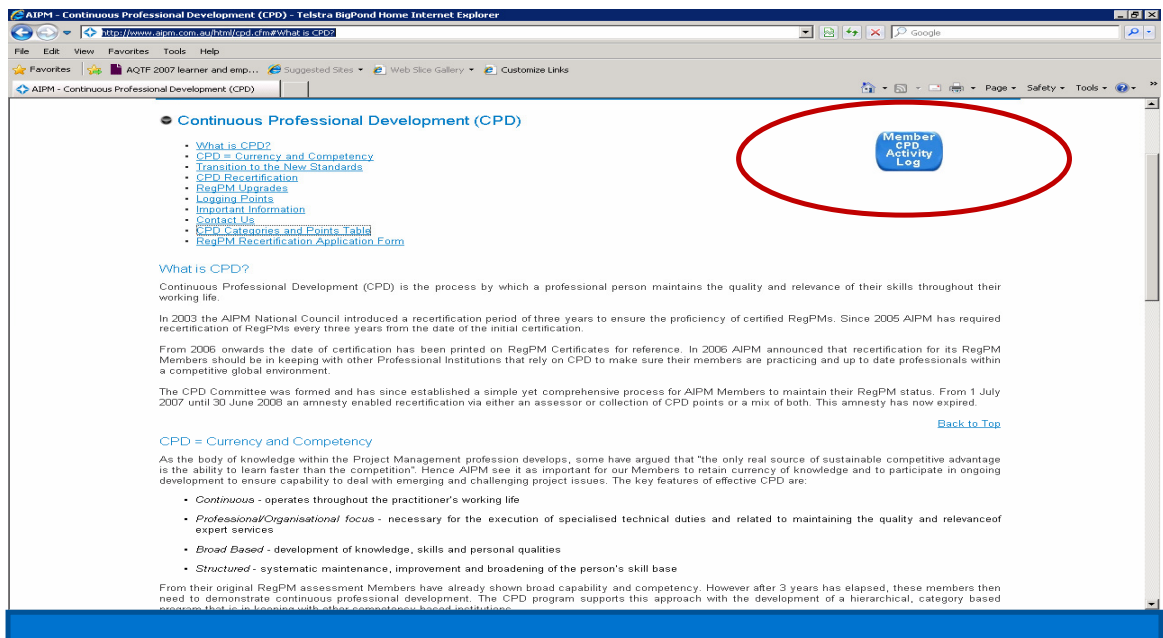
AIPM - Continuous Professional Development (CPD) - Telstra BigPond Home Internet Explorer

http://www.aipm.com.au/html/cpd.cfm#What is CPD?

Google

File Edit View Favorites Tools Help

Favorites AQTF 2007 learner and emp... Suggested Sites Web Slice Gallery Customize Links

AIPM - Continuous Professional Development (CPD)

Page Safety Tools

Continuous Professional Development (CPD)

Member CPD Activity Log

- What is CPD?
- CPD = Currency and Competency
- Transition to the New Standards
- CPD Recertification
- RegPM Upgrades
- Logging Points
- Important Information
- Contact Us
- CPD Categories and Points Table
- RegPM Recertification Application Form

What is CPD?

Continuous Professional Development (CPD) is the process by which a professional person maintains the quality and relevance of their skills throughout their working life.

In 2003 the AIPM National Council introduced a recertification period of three years to ensure the proficiency of certified RegPMs. Since 2005 AIPM has required recertification of RegPMs every three years from the date of the initial certification.

From 2006 onwards the date of certification has been printed on RegPM Certificates for reference. In 2006 AIPM announced that recertification for its RegPM Members should be in keeping with other Professional Institutions that rely on CPD to make sure their members are practicing and up to date professionals within a competitive global environment.

The CPD Committee was formed and has since established a simple yet comprehensive process for AIPM Members to maintain their RegPM status. From 1 July 2007 until 30 June 2008 an amnesty enabled recertification via either an assessor or collection of CPD points or a mix of both. This amnesty has now expired.

Back to Top

CPD = Currency and Competency

As the body of knowledge within the Project Management profession develops, some have argued that "the only real source of sustainable competitive advantage is the ability to learn faster than the competition". Hence AIPM see it as important for our Members to retain currency of knowledge and to participate in ongoing development to ensure capability to deal with emerging and challenging project issues. The key features of effective CPD are:

- Continuous - operates throughout the practitioner's working life
- Professional/Organisational focus - necessary for the execution of specialised technical duties and related to maintaining the quality and relevanceof expert services
- Broad Based - development of knowledge, skills and personal qualities
- Structured - systematic maintenance, improvement and broadening of the person's skill base

From their original RegPM assessment Members have already shown broad capability and competency. However after 3 years has elapsed, these members then need to demonstrate continuous professional development. The CPD program supports this approach with the development of a hierarchical, category based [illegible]